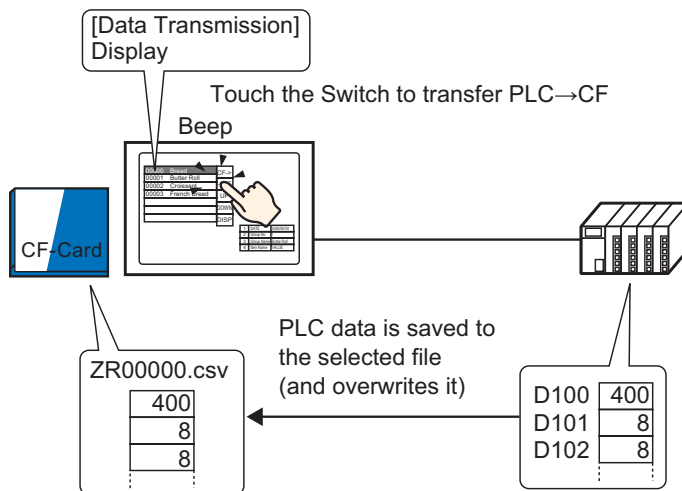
[Data Transmission]
Display

Touch the Switch to transfer PLC→CF

Beep

00000 Bread
00001 Butter Roll
00002 Croissant
00003 French Bread

CF->

DOWN
DISP

CF-Card

PLC data is saved to the selected file (and overwrites it)

ZR00000.csv

| 400 |
|---|
| 8 |
| 8 |

| D100 | 400 |
|---|---|
| D101 | 8 |
| D102 | 8 |